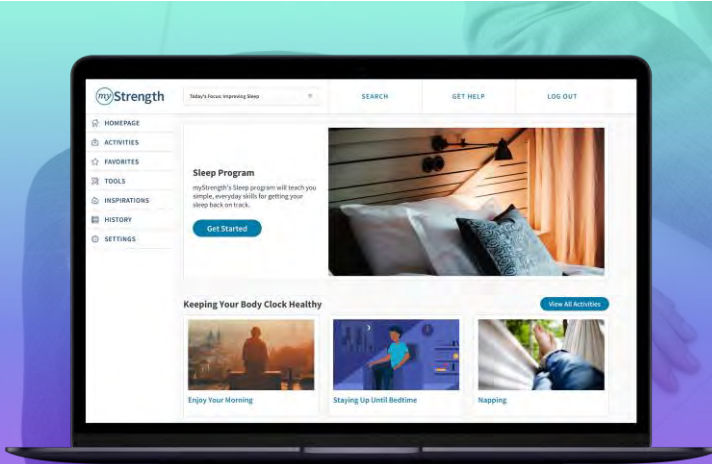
myStrength

Today's Focus: Improving Sleep

SEARCH

GET HELP

LOG OUT

HOMEPAGE

ACTIVITIES

FAVORITES

TOOLS

INSPIRATIONS

HISTORY

SETTINGS

Sleep Program

myStrength's Sleep program will teach you simple, everyday skills for getting your sleep back on track.

Get Started

Keeping Your Body Clock Healthy

View All Activities

Enjoy Your Morning

Staying Up Until Bedtime

Napping